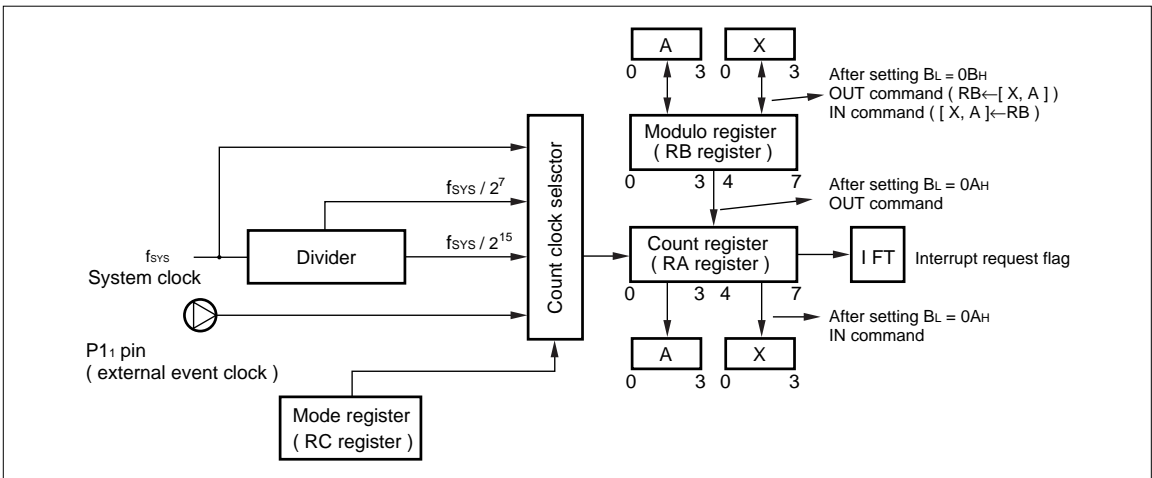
A

0 3

X

0 3

After setting $B_L$ = $0B_H$
OUT command ( RB←[ X, A ] )
IN command ( [ X, A ]←RB )

Modulo register
( RB register )

0 3 4 7

After setting $B_L$ = $0A_H$
OUT command

$f_{SYS}$ / $2^7$

$f_{SYS}$ / $2^{15}$

$f_{SYS}$
System clock

Divider

Count clock selsctor

Count register
( RA register )

I FT

Interrupt request flag

0 3 4 7

After setting $B_L$ = $0A_H$
IN command

P$1_1$ pin
( external event clock )

A

0 3

X

0 3

Mode register
( RC register )